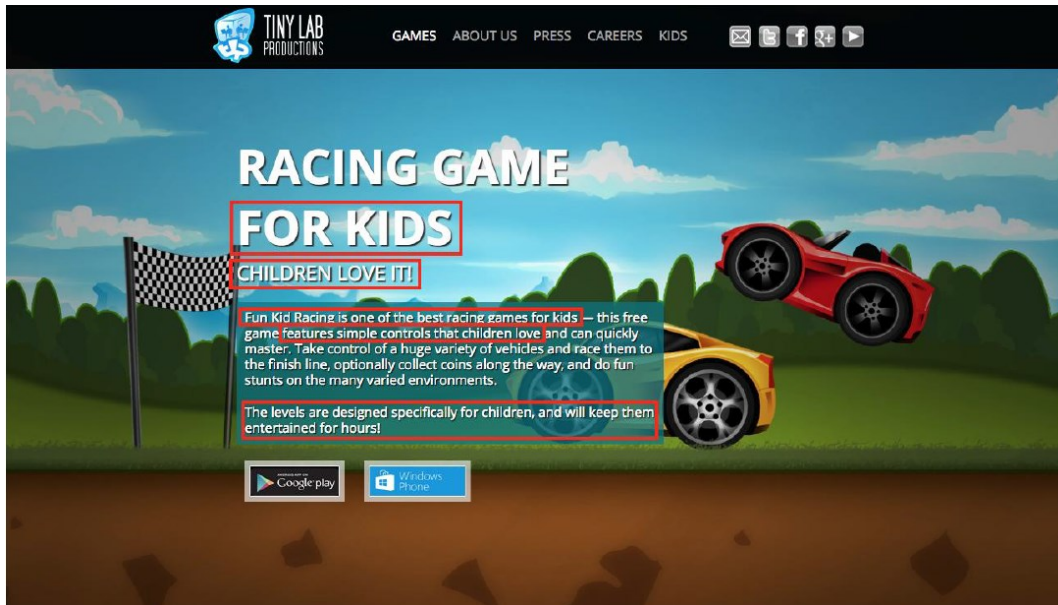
TINY LAB PRODUCTIONS

GAMES ABOUT US PRESS CAREERS KIDS

RACING GAME FOR KIDS

CHILDREN LOVE IT!

Fun Kid Racing is one of the best racing games for kids — this free game features simple controls that children love and can quickly master. Take control of a huge variety of vehicles and race them to the finish line, optionally collect coins along the way, and do fun stunts on the many varied environments.

The levels are designed specifically for children, and will keep them entertained for hours!

Google play

Windows Phone